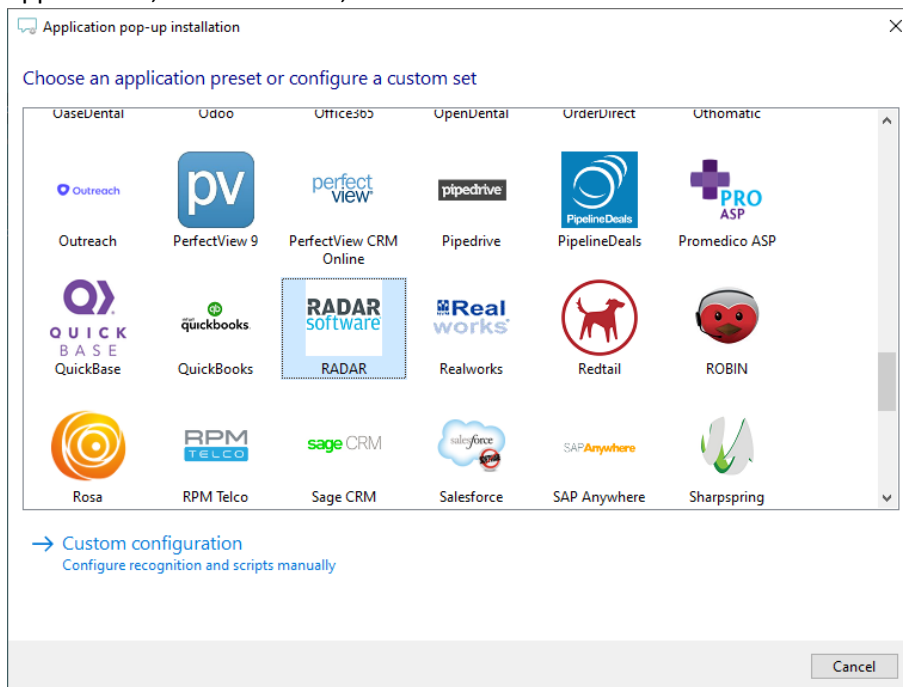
Application pop-up installation

Choose an application preset or configure a custom set

OaseDental Odoo Office365 OpenDental OrderDirect Othomatic

Outreach
Outreach

pv
PerfectView 9

perfect view
PerfectView CRM Online

pipedrive
Pipedrive

PipelineDeals
PipelineDeals

PRO ASP
Promedico ASP

QUICK BASE
QuickBase

quickbooks
QuickBooks

RADAR software
RADAR

Real works
Realworks

Redtail

ROBIN

Rosa

RPM TELCO
RPM Telco

sage CRM
Sage CRM

salesforce
Salesforce

SAP Anywhere
SAP Anywhere

Sharpspring

→ Custom configuration
Configure recognition and scripts manually

Cancel